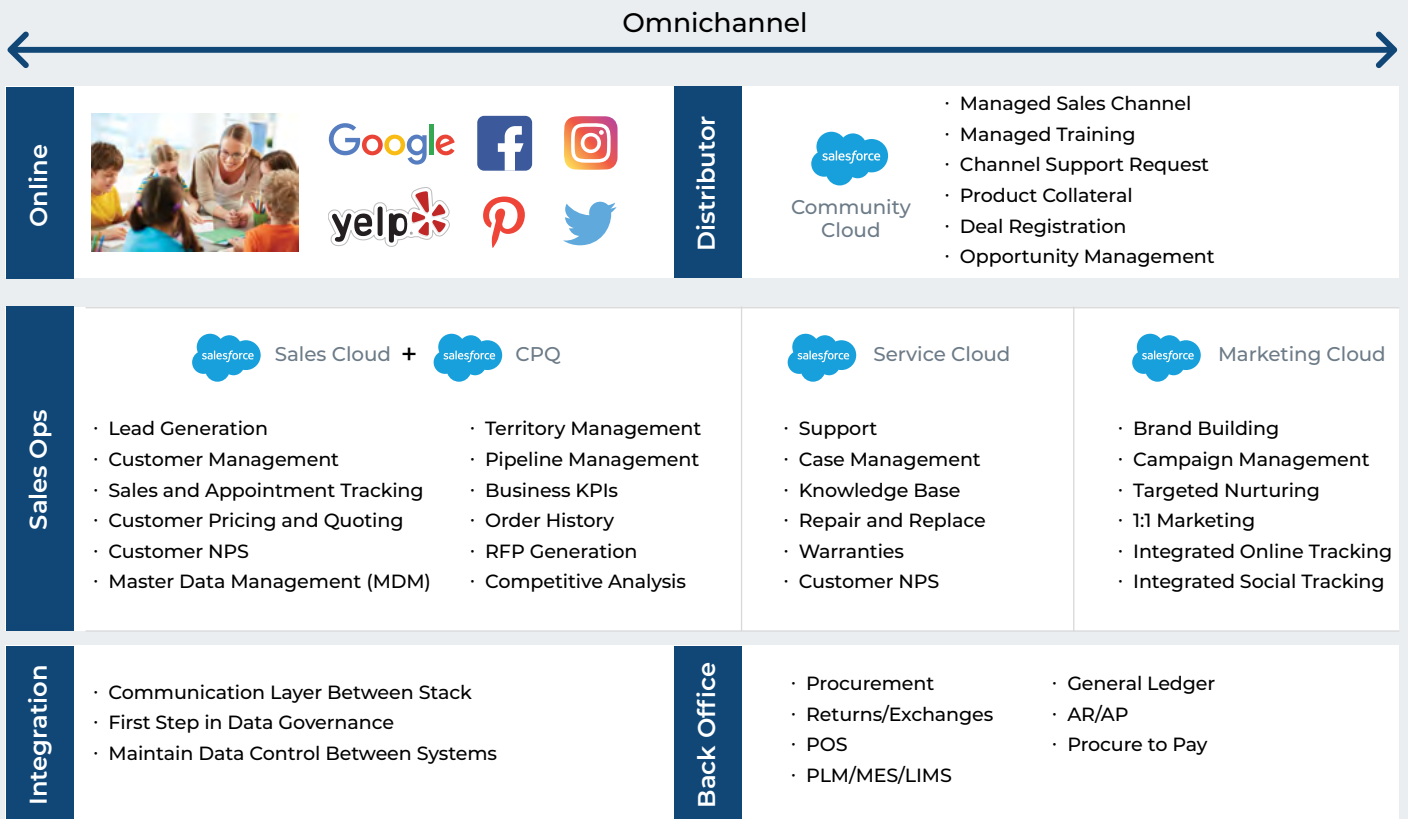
Omnichannel

Online

Google

yelp

Distributor

salesforce

Community Cloud

· Managed Sales Channel
· Managed Training
· Channel Support Request
· Product Collateral
· Deal Registration
· Opportunity Management

Sales Ops

salesforce Sales Cloud + salesforce CPQ

· Lead Generation
· Customer Management
· Sales and Appointment Tracking
· Customer Pricing and Quoting
· Customer NPS
· Master Data Management (MDM)

· Territory Management
· Pipeline Management
· Business KPIs
· Order History
· RFP Generation
· Competitive Analysis

salesforce Service Cloud

· Support
· Case Management
· Knowledge Base
· Repair and Replace
· Warranties
· Customer NPS

salesforce Marketing Cloud

· Brand Building
· Campaign Management
· Targeted Nurturing
· 1:1 Marketing
· Integrated Online Tracking
· Integrated Social Tracking

Integration

· Communication Layer Between Stack
· First Step in Data Governance
· Maintain Data Control Between Systems

Back Office

· Procurement
· Returns/Exchanges
· POS
· PLM/MES/LIMS

· General Ledger
· AR/AP
· Procure to Pay